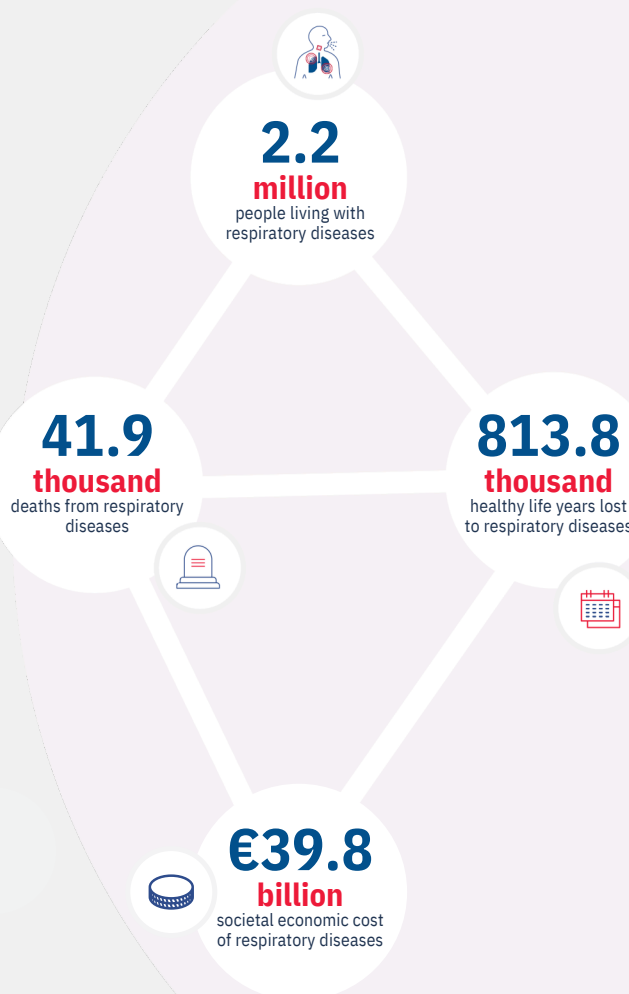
2.2
million
people living with respiratory diseases

41.9
thousand
deaths from respiratory diseases

813.8
thousand
healthy life years lost to respiratory diseases

€39.8
billion
societal economic cost of respiratory diseases